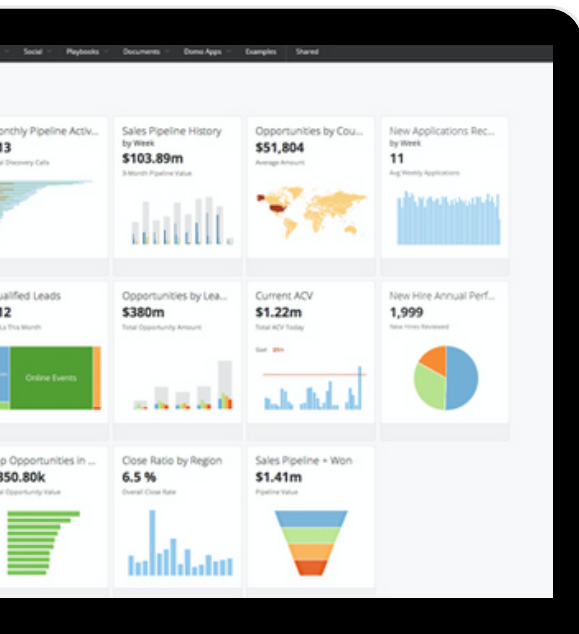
Social Playbooks Documents Domo Apps Examples Shared

onthly Pipeline Activ...
13
l Discovery Calls

Sales Pipeline History
by Week
$103.89m
3-Month Pipeline Value

Opportunities by Cou...
$51,804
Average Amount

New Applications Rec...
by Week
11
Avg Weekly Applications

ualified Leads
12
s This Month

Online Events

Opportunities by Lea...
$380m
Total Opportunity Amount

Current ACV
$1.22m
Total ACV Today

Goal

New Hire Annual Perf...
1,999
New Hires Reviewed

p Opportunities in ...
350.80k
l Opportunity Value

Close Ratio by Region
6.5 %
Overall Close Rate

Sales Pipeline + Won
$1.41m
Pipeline Value